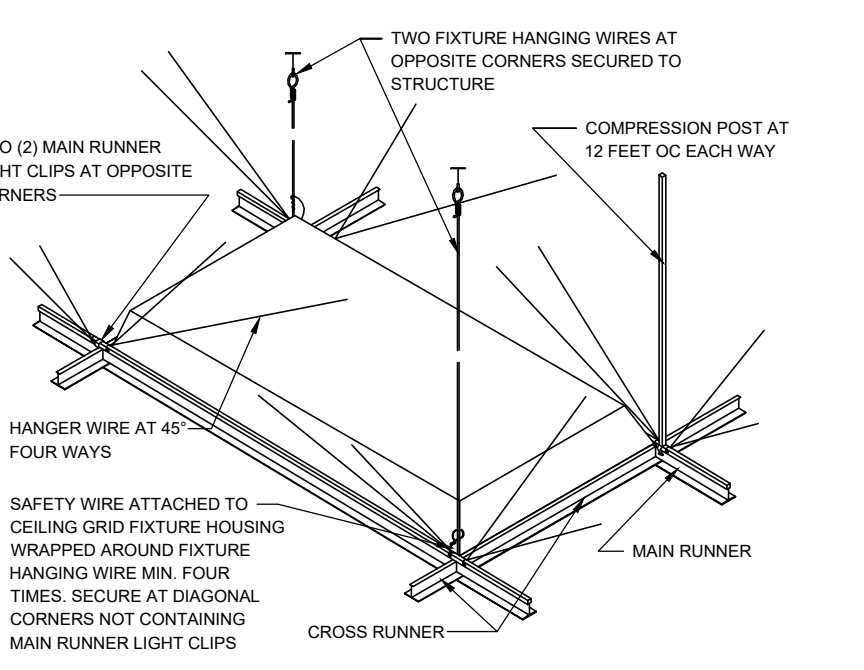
TWO FIXTURE HANGING WIRES AT OPPOSITE CORNERS SECURED TO STRUCTURE

O (2) MAIN RUNNER HT CLIPS AT OPPOSITE RNERS

COMPRESSION POST AT 12 FEET OC EACH WAY

HANGER WIRE AT 45° FOUR WAYS

SAFETY WIRE ATTACHED TO CEILING GRID FIXTURE HOUSING WRAPPED AROUND FIXTURE HANGING WIRE MIN. FOUR TIMES. SECURE AT DIAGONAL CORNERS NOT CONTAINING MAIN RUNNER LIGHT CLIPS

MAIN RUNNER

CROSS RUNNER